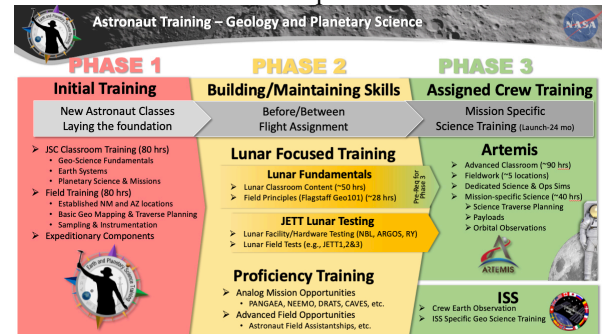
Astronaut Training – Geology and Planetary Science

NASA

PHASE 1

Initial Training

New Astronaut Classes
Laying the foundation

JSC Classroom Training (80 hrs)
Geo-Science Fundamentals
Earth Systems
Planetary Science & Missions
Field Training (80 hrs)
Established NM and AZ locations
Basic Geo Mapping & Traverse Planning
Sampling & Instrumentation
Expeditionary Components

PHASE 2

Building/Maintaining Skills

Before/Between
Flight Assignment

Lunar Focused Training

Lunar Fundamentals
Lunar Classroom Content (~50 hrs)
Field Principles (Flagstaff Geo101) (~28 hrs)

Pre-Req for Phase 3

JETT Lunar Testing
Lunar Facility/Hardware Testing (NBL, ARGOS, RY)
Lunar Field Tests (e.g., JETT1,2&3)

Proficiency Training
Analog Mission Opportunities
PANGAEA, NEEMO, DRATS, CAVES, etc.
Advanced Field Opportunities
Astronaut Field Assistantships, etc.

PHASE 3

Assigned Crew Training

Mission Specific
Science Training (Launch-24 mo)

Artemis
Advanced Classroom (~90 hrs)
Fieldwork (~5 locations)
Dedicated Science & Ops Sims
Mission-specific Science (~40 hrs)
Science Traverse Planning
Payloads
Orbital Observations

ARTEMIS

ISS
Crew Earth Observation
ISS Specific Geo Science Training